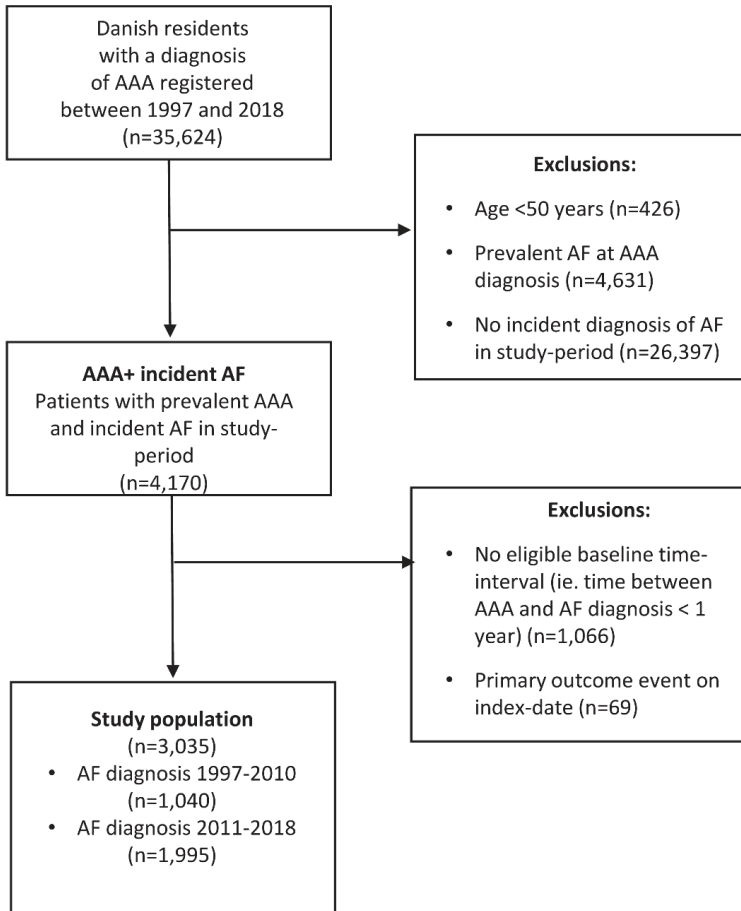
Danish residents with a diagnosis of AAA registered between 1997 and 2018 (n=35,624)

Exclusions:
- Age <50 years (n=426)
- Prevalent AF at AAA diagnosis (n=4,631)
- No incident diagnosis of AF in study-period (n=26,397)

AAA+ incident AF
Patients with prevalent AAA and incident AF in study-period
(n=4,170)

Exclusions:
- No eligible baseline time-interval (ie. time between AAA and AF diagnosis < 1 year) (n=1,066)
- Primary outcome event on index-date (n=69)

Study population
(n=3,035)
- AF diagnosis 1997-2010 (n=1,040)
- AF diagnosis 2011-2018 (n=1,995)